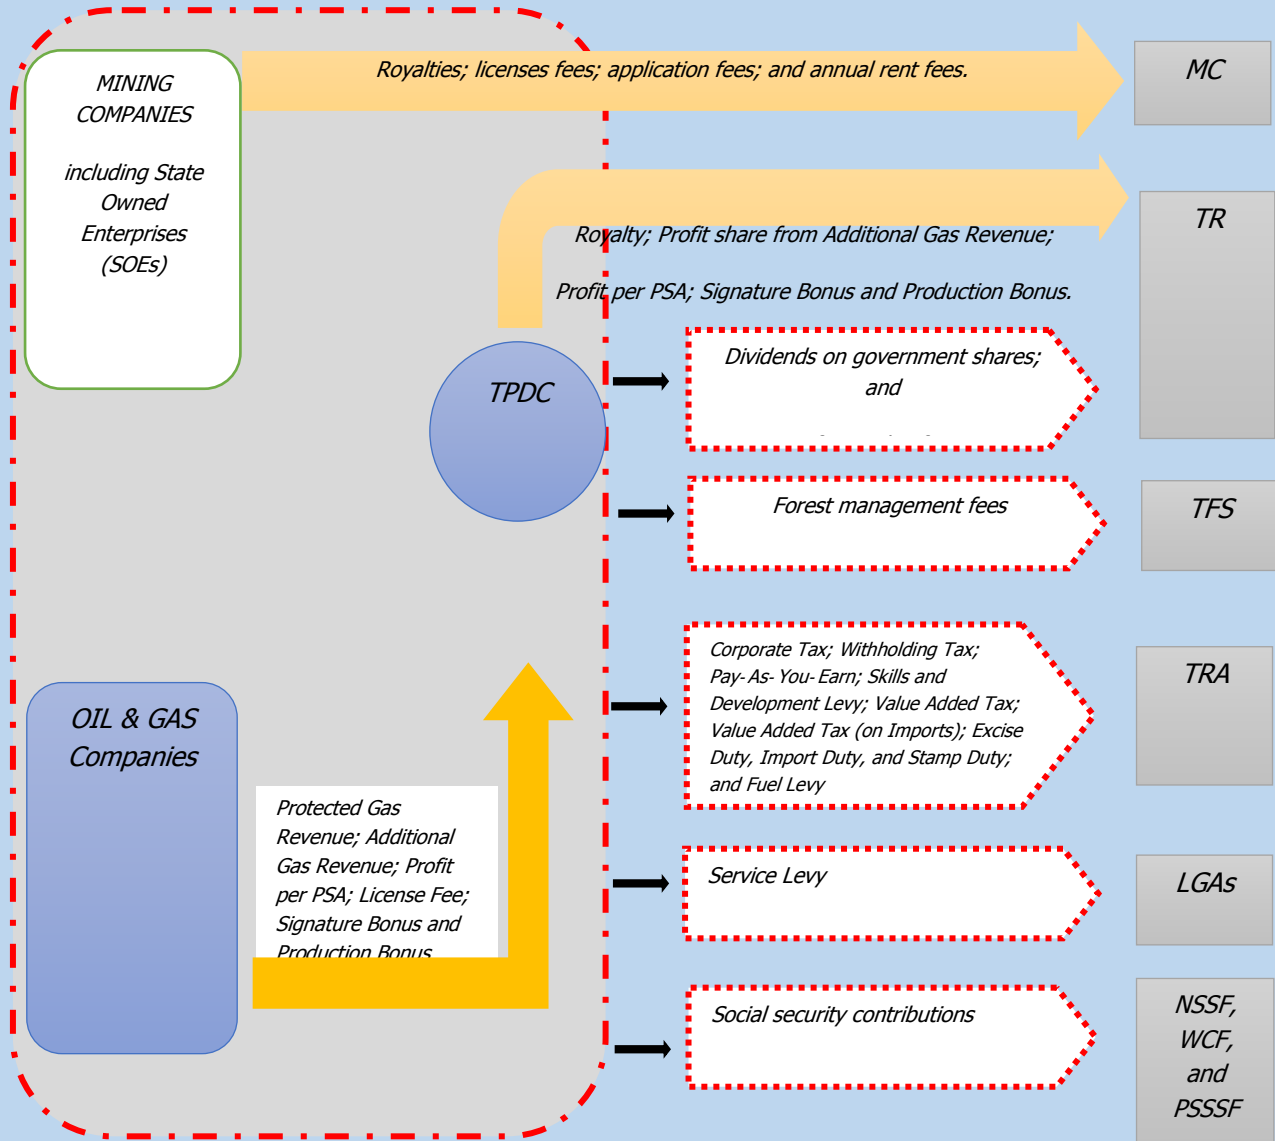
MINING COMPANIES

including State Owned Enterprises (SOEs)

Royalties; licenses fees; application fees; and annual rent fees.

MC

Royalty; Profit share from Additional Gas Revenue;

Profit per PSA; Signature Bonus and Production Bonus.

TR

TPDC

Dividends on government shares; and

Forest management fees

TFS

OIL & GAS Companies

Protected Gas Revenue; Additional Gas Revenue; Profit per PSA; License Fee; Signature Bonus and Production Bonus

Corporate Tax; Withholding Tax; Pay-As-You-Earn; Skills and Development Levy; Value Added Tax; Value Added Tax (on Imports); Excise Duty, Import Duty, and Stamp Duty; and Fuel Levy

TRA

Service Levy

LGAs

Social security contributions

NSSF, WCF, and PSSSF